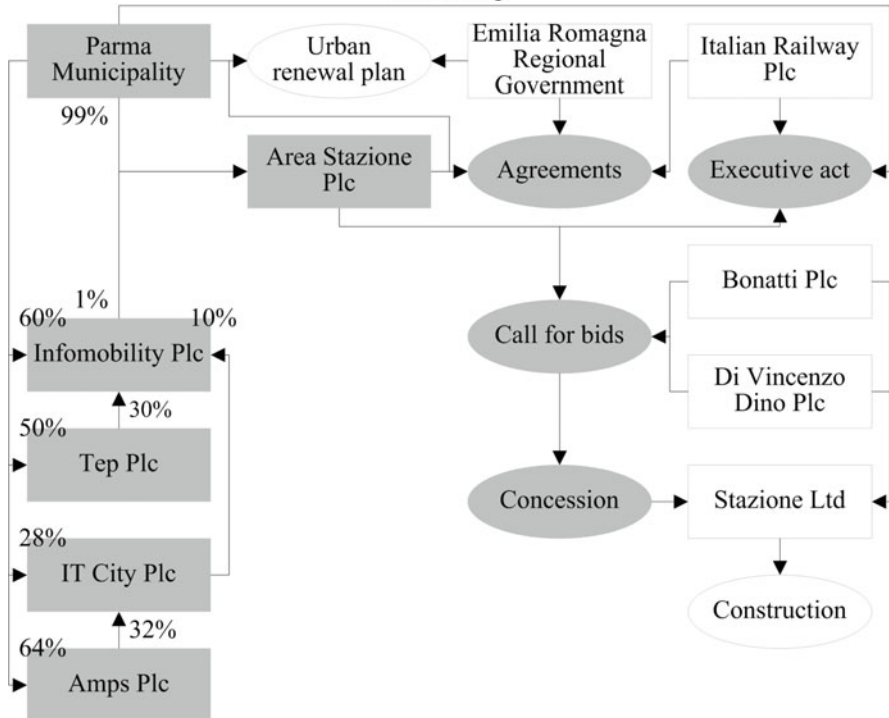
Parma Municipality

Urban renewal plan

Emilia Romagna Regional Government

Italian Railway Plc

99%

Area Stazione Plc

Agreements

Executive act

Bonatti Plc

1%

60%

10%

Call for bids

Infomobility Plc

Di Vincenzo Dino Plc

30%

50%

Tep Plc

Concession

Stazione Ltd

28%

IT City Plc

Construction

32%

64%

Amps Plc